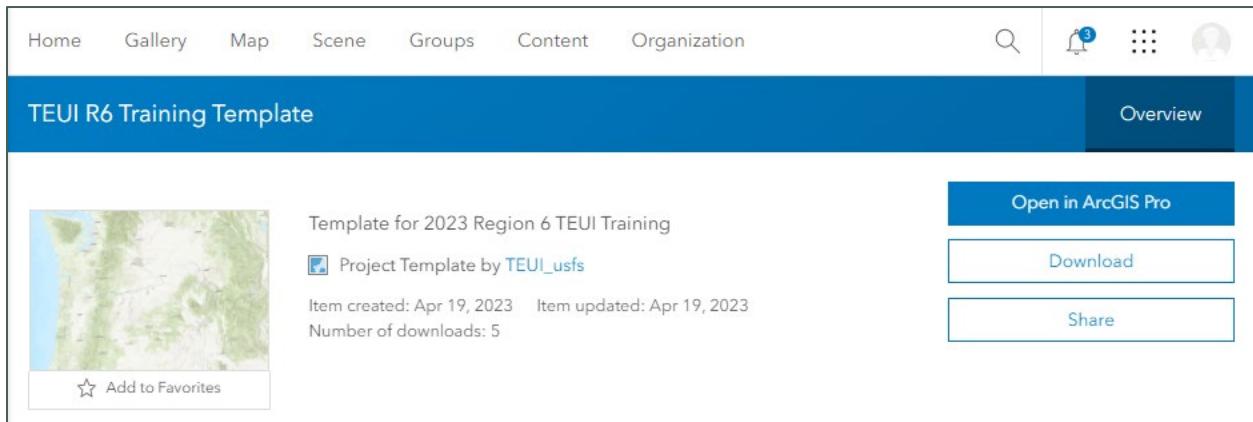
Home Gallery Map Scene Groups Content Organization

3

TEUI R6 Training Template

Overview

Template for 2023 Region 6 TEUI Training

Project Template by TEUI_usfs

Item created: Apr 19, 2023 Item updated: Apr 19, 2023
Number of downloads: 5

Add to Favorites

Open in ArcGIS Pro

Download

Share